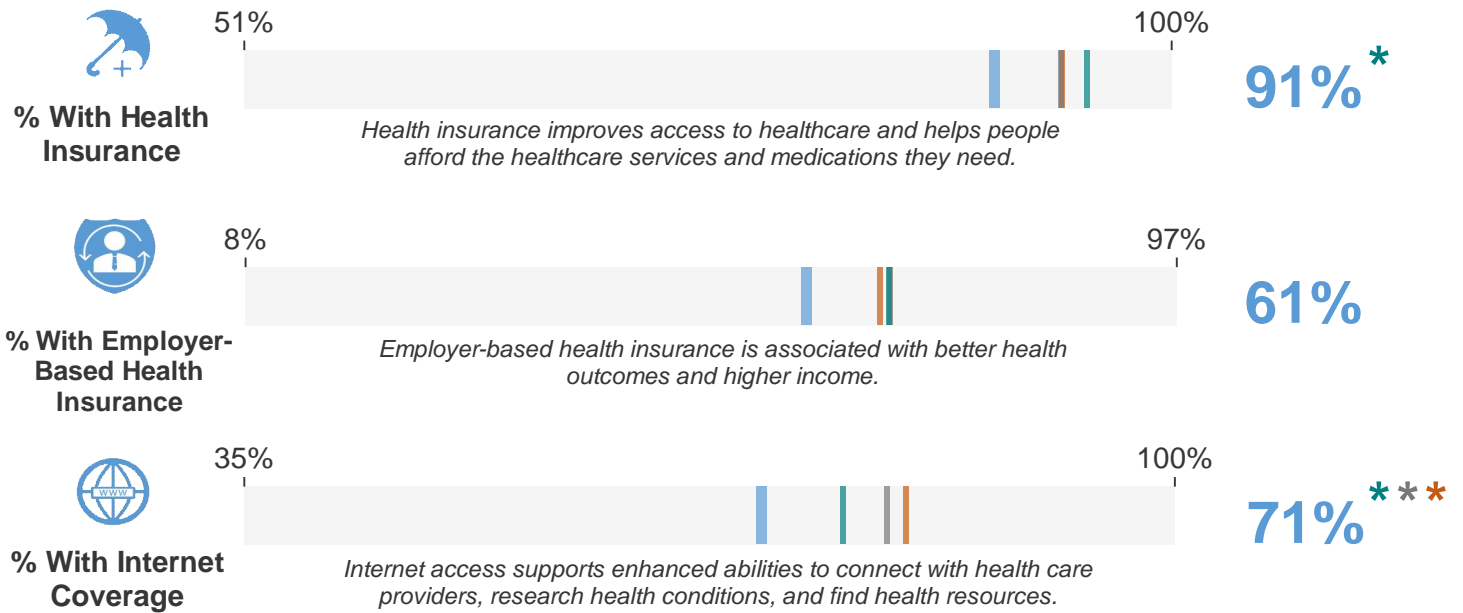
% With Health Insurance

51%

100%

Health insurance improves access to healthcare and helps people afford the healthcare services and medications they need.

91%*

% With Employer-Based Health Insurance

8%

97%

Employer-based health insurance is associated with better health outcomes and higher income.

61%

www

% With Internet Coverage

35%

100%

Internet access supports enhanced abilities to connect with health care providers, research health conditions, and find health resources.

71%***